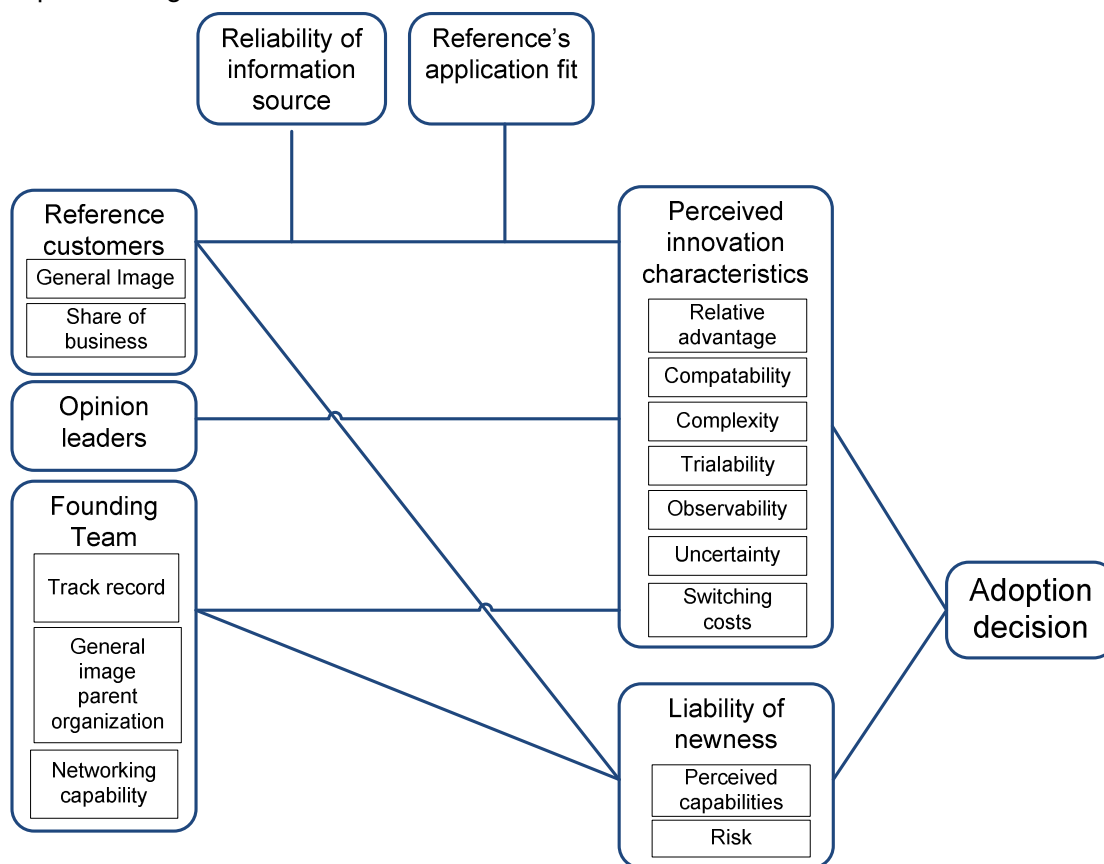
Reliability of information source

Reference's application fit

Reference customers

General Image

Share of business

Opinion leaders

Founding Team

Track record

General image parent organization

Networking capability

Perceived innovation characteristics

Relative advantage

Compatability

Complexity

Trialability

Observability

Uncertainty

Switching costs

Liability of newness

Perceived capabilities

Risk

Adoption decision